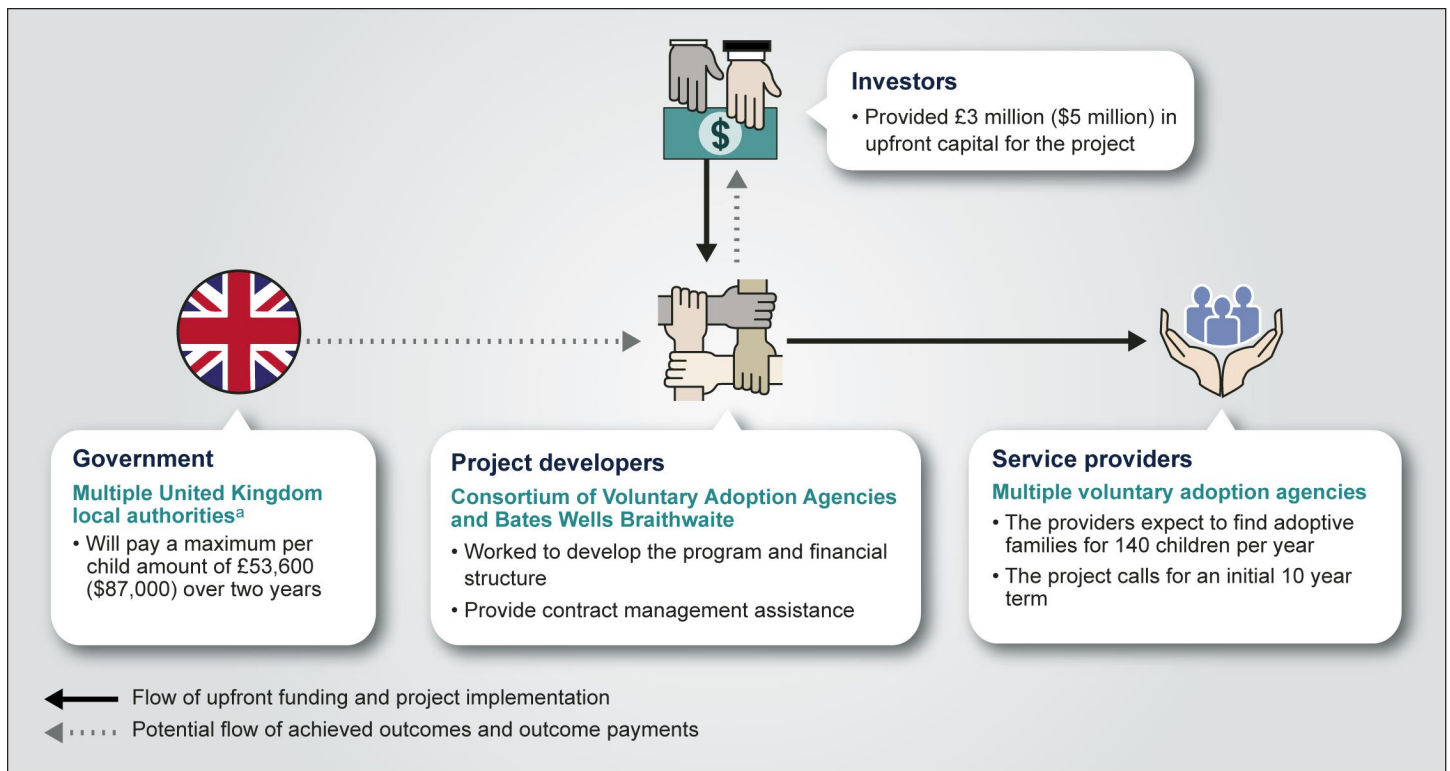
$

Investors
• Provided £3 million ($5 million) in upfront capital for the project

Government
Multiple United Kingdom local authorities$^a$
• Will pay a maximum per child amount of £53,600 ($87,000) over two years

Project developers
Consortium of Voluntary Adoption Agencies and Bates Wells Braithwaite
• Worked to develop the program and financial structure
• Provide contract management assistance

Service providers
Multiple voluntary adoption agencies
• The providers expect to find adoptive families for 140 children per year
• The project calls for an initial 10 year term

Flow of upfront funding and project implementation
Potential flow of achieved outcomes and outcome payments